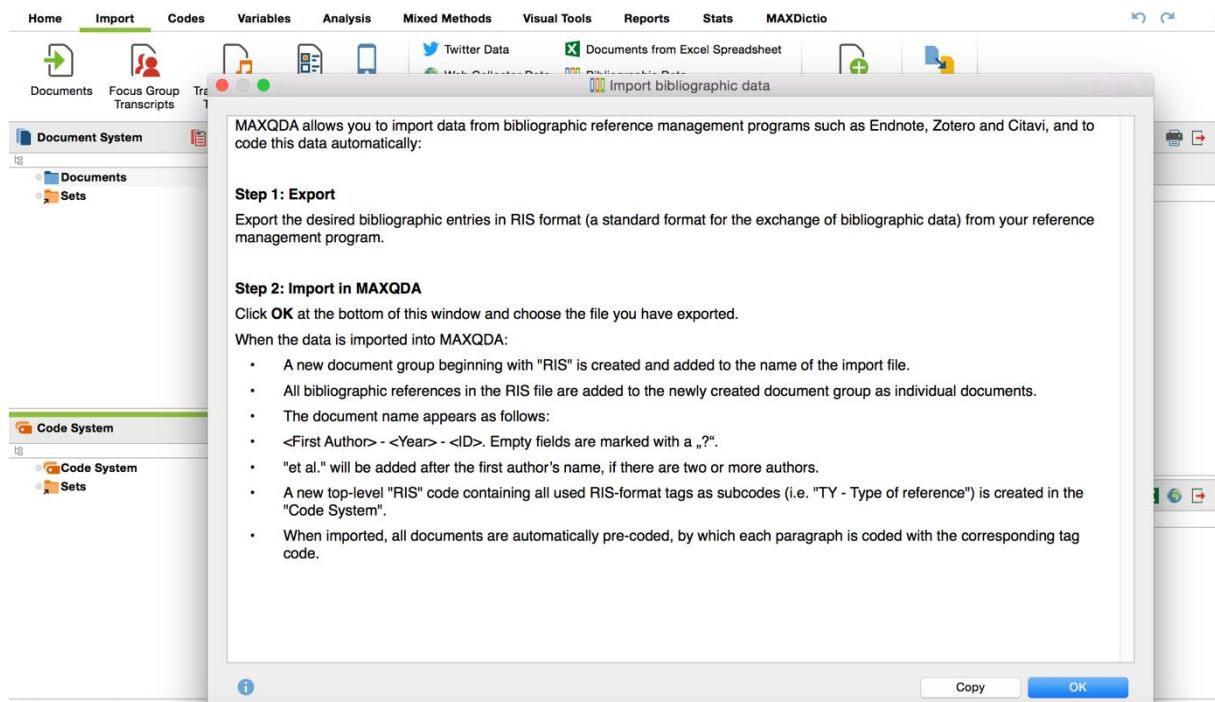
Home Import Codes Variables Analysis Mixed Methods Visual Tools Reports Stats MAXDictio

Documents Focus Group Transcripts Tra T

Twitter Data
Documents from Excel Spreadsheet
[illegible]

Import bibliographic data

Document System
Documents
Sets

Code System
Code System
Sets

MAXQDA allows you to import data from bibliographic reference management programs such as Endnote, Zotero and Citavi, and to code this data automatically:

**Step 1: Export**

Export the desired bibliographic entries in RIS format (a standard format for the exchange of bibliographic data) from your reference management program.

**Step 2: Import in MAXQDA**

Click **OK** at the bottom of this window and choose the file you have exported.

When the data is imported into MAXQDA:

- A new document group beginning with "RIS" is created and added to the name of the import file.
- All bibliographic references in the RIS file are added to the newly created document group as individual documents.
- The document name appears as follows:
- <First Author> - <Year> - <ID>. Empty fields are marked with a „?".
- "et al." will be added after the first author's name, if there are two or more authors.
- A new top-level "RIS" code containing all used RIS-format tags as subcodes (i.e. "TY - Type of reference") is created in the "Code System".
- When imported, all documents are automatically pre-coded, by which each paragraph is coded with the corresponding tag code.

Copy OK